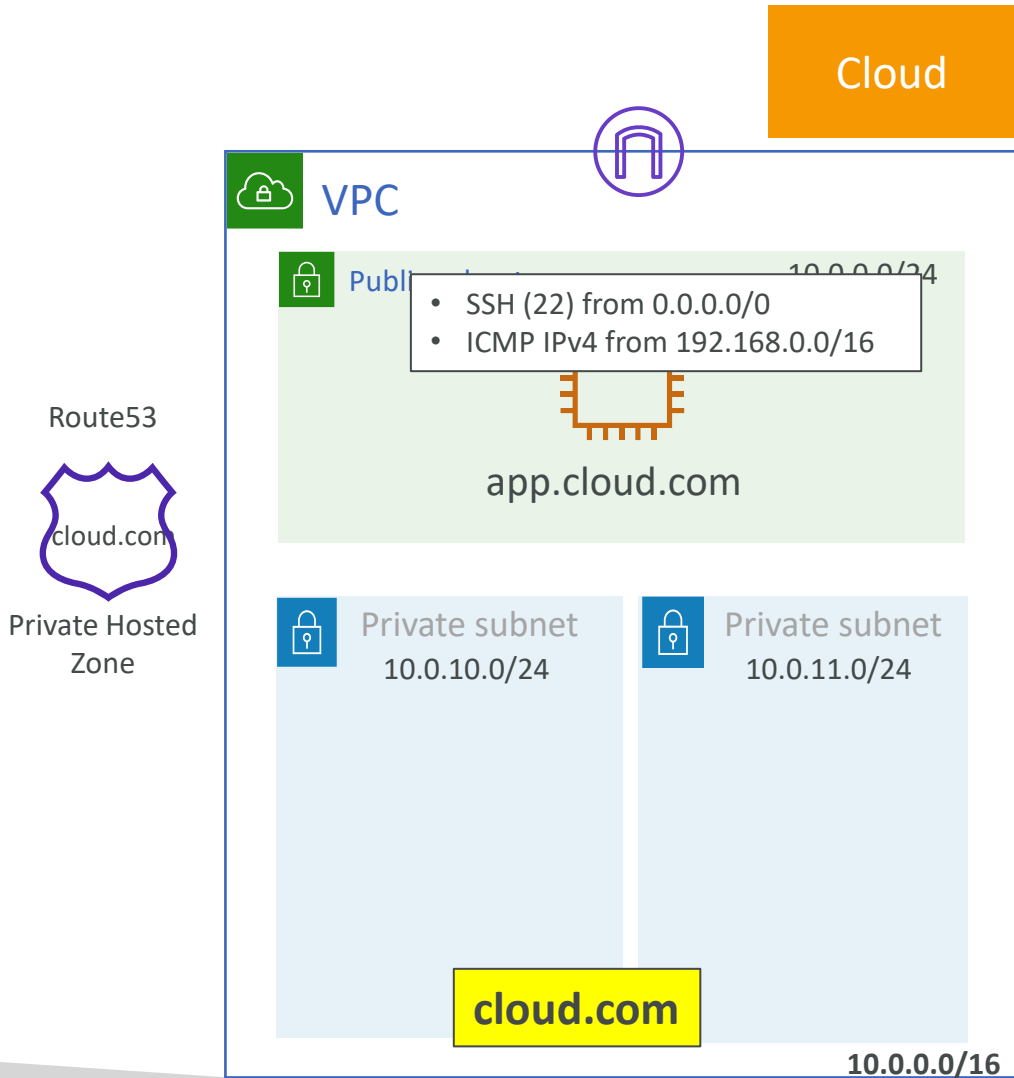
Cloud

VPC

Publi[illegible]

10.0.0.0/24

• SSH (22) from 0.0.0.0/0
• ICMP IPv4 from 192.168.0.0/16

app.cloud.com

Route53

cloud.com

Private Hosted Zone

Private subnet
10.0.10.0/24

Private subnet
10.0.11.0/24

cloud.com

10.0.0.0/16